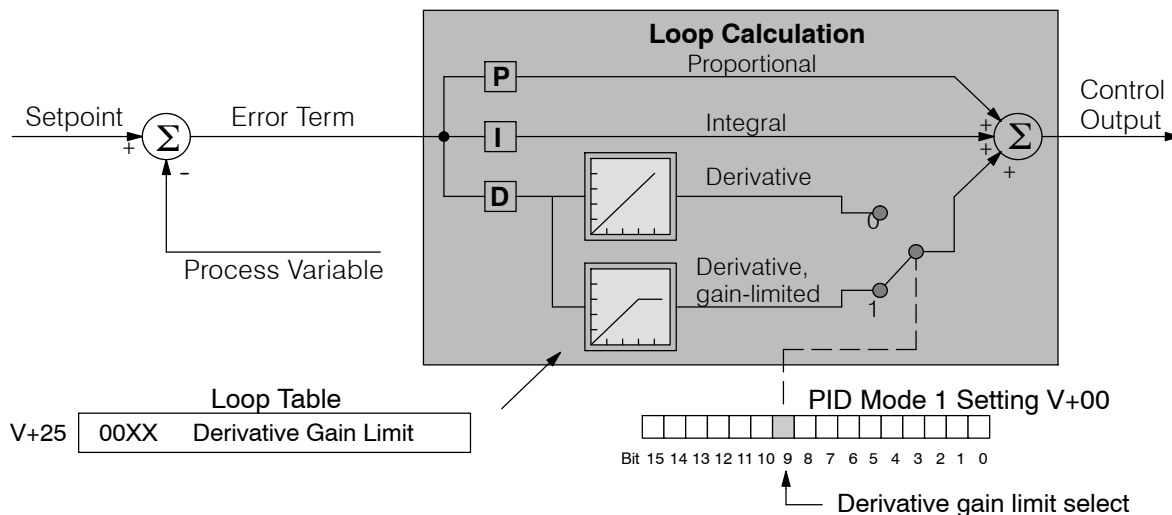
Loop Calculation

Setpoint

+

$\Sigma$

-

Error Term

P

Proportional

I

Integral

D

Derivative

0

Derivative, gain-limited

1

+

+

$\Sigma$

+

Control Output

Process Variable

Loop Table

V+25

| 00XX | Derivative Gain Limit |
|---|---|

PID Mode 1 Setting V+00

Bit 15 14 13 12 11 10 9 8 7 6 5 4 3 2 1 0

Derivative gain limit select